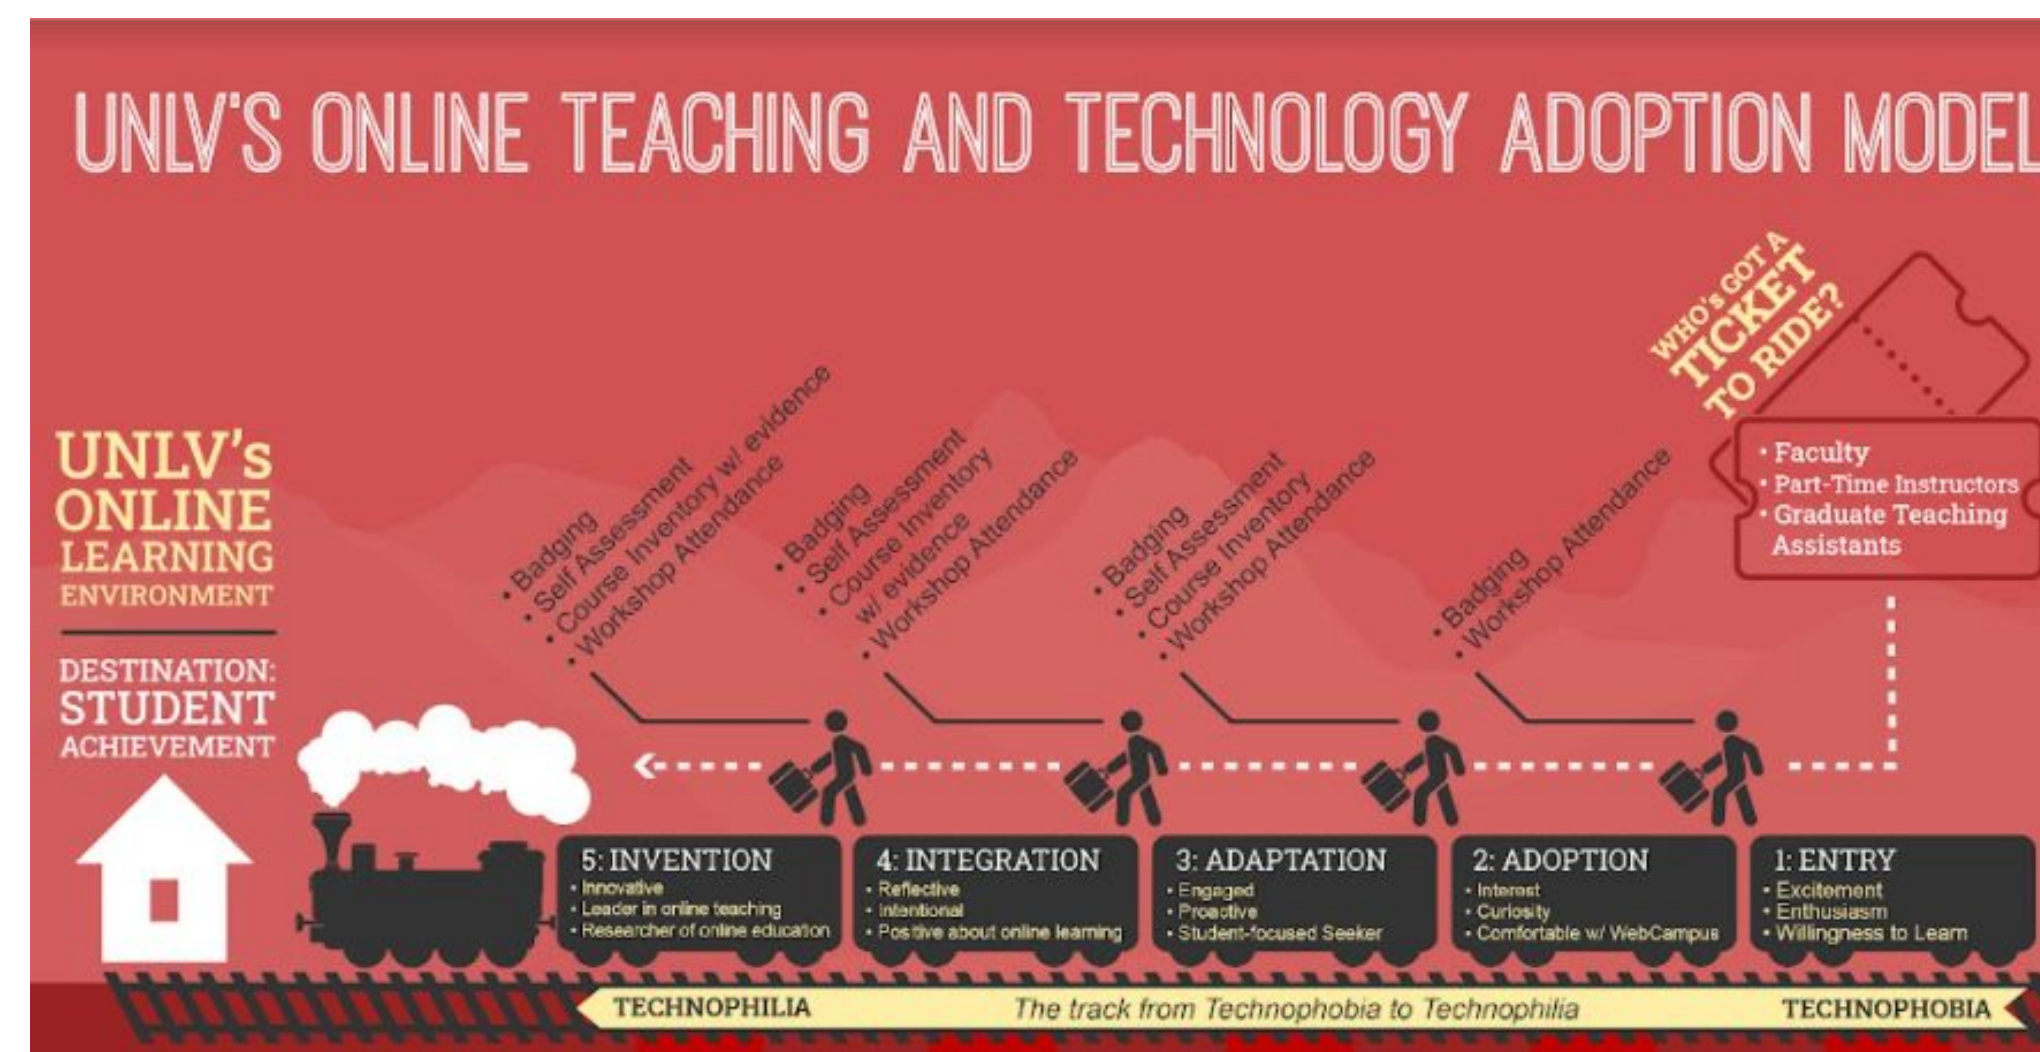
UNLV'S ONLINE TEACHING AND TECHNOLOGY ADOPTION MODEL

UNLV's ONLINE LEARNING ENVIRONMENT

DESTINATION: STUDENT ACHIEVEMENT

WHO'S GOT A TICKET TO RIDE?

• Faculty
• Part-Time Instructors
• Graduate Teaching Assistants

• Badging
• Self Assessment
• Course Inventory w/ evidence
• Workshop Attendance

• Badging
• Self Assessment
• Course Inventory w/ evidence
• Workshop Attendance

• Badging
• Self Assessment
• Course Inventory
• Workshop Attendance

• Badging
• Workshop Attendance

5: INVENTION
• Innovative
• Leader in online teaching
• Researcher of online education

4: INTEGRATION
• Reflective
• Intentional
• Positive about online learning

3: ADAPTATION
• Engaged
• Proactive
• Student-focused Seeker

2: ADOPTION
• Interest
• Curiosity
• Comfortable w/ WebCampus

1: ENTRY
• Excitement
• Enthusiasm
• Willingness to Learn

TECHNOPHILIA The track from Technophobia to Technophilia TECHNOPHOBIA